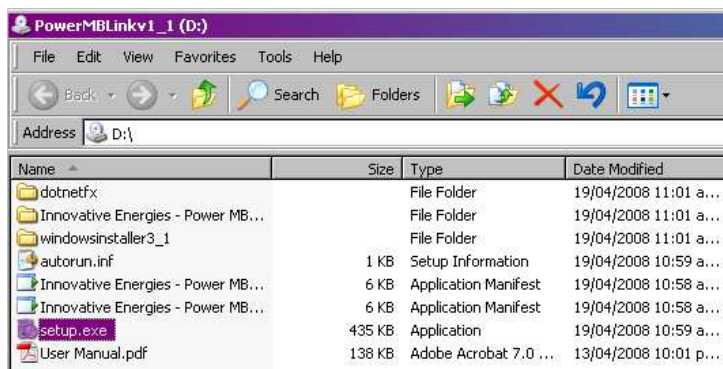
PowerMBLinkv1_1 (D:)

File Edit View Favorites Tools Help

Back Search Folders

Address D:\

| Name | Size | Type | Date Modified |
|---|---|---|---|
| dotnetfx | | File Folder | 19/04/2008 11:01 a... |
| Innovative Energies - Power MB... | | File Folder | 19/04/2008 11:01 a... |
| windowsinstaller3_1 | | File Folder | 19/04/2008 11:01 a... |
| autorun.inf | 1 KB | Setup Information | 19/04/2008 10:59 a... |
| Innovative Energies - Power MB... | 6 KB | Application Manifest | 19/04/2008 10:58 a... |
| Innovative Energies - Power MB... | 6 KB | Application Manifest | 19/04/2008 10:58 a... |
| setup.exe | 435 KB | Application | 19/04/2008 10:59 a... |
| User Manual.pdf | 138 KB | Adobe Acrobat 7.0 ... | 13/04/2008 10:01 p... |